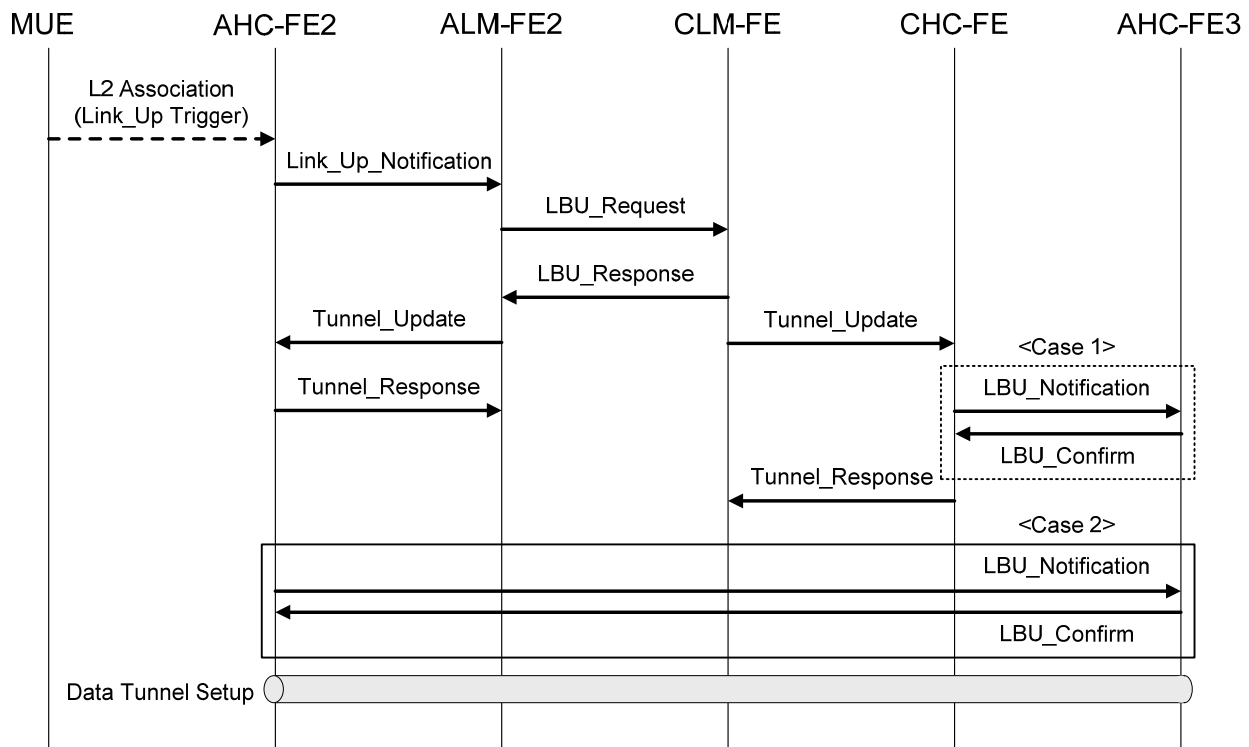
MUE AHC-FE2 ALM-FE2 CLM-FE CHC-FE AHC-FE3

L2 Association (Link_Up Trigger)

Link_Up_Notification

LBU_Request

LBU_Response

Tunnel_Update

Tunnel_Update

<Case 1>

Tunnel_Response

LBU_Notification

LBU_Confirm

Tunnel_Response

<Case 2>

LBU_Notification

LBU_Confirm

Data Tunnel Setup